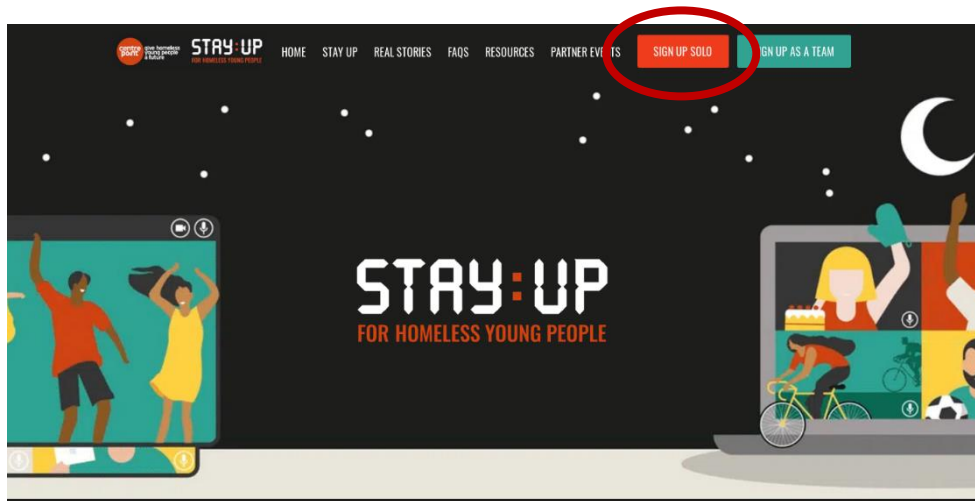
centrepoint give homeless young people a future STAY:UP FOR HOMELESS YOUNG PEOPLE

HOME STAY UP REAL STORIES FAQS RESOURCES PARTNER EVENTS SIGN UP SOLO SIGN UP AS A TEAM

STAY:UP
FOR HOMELESS YOUNG PEOPLE